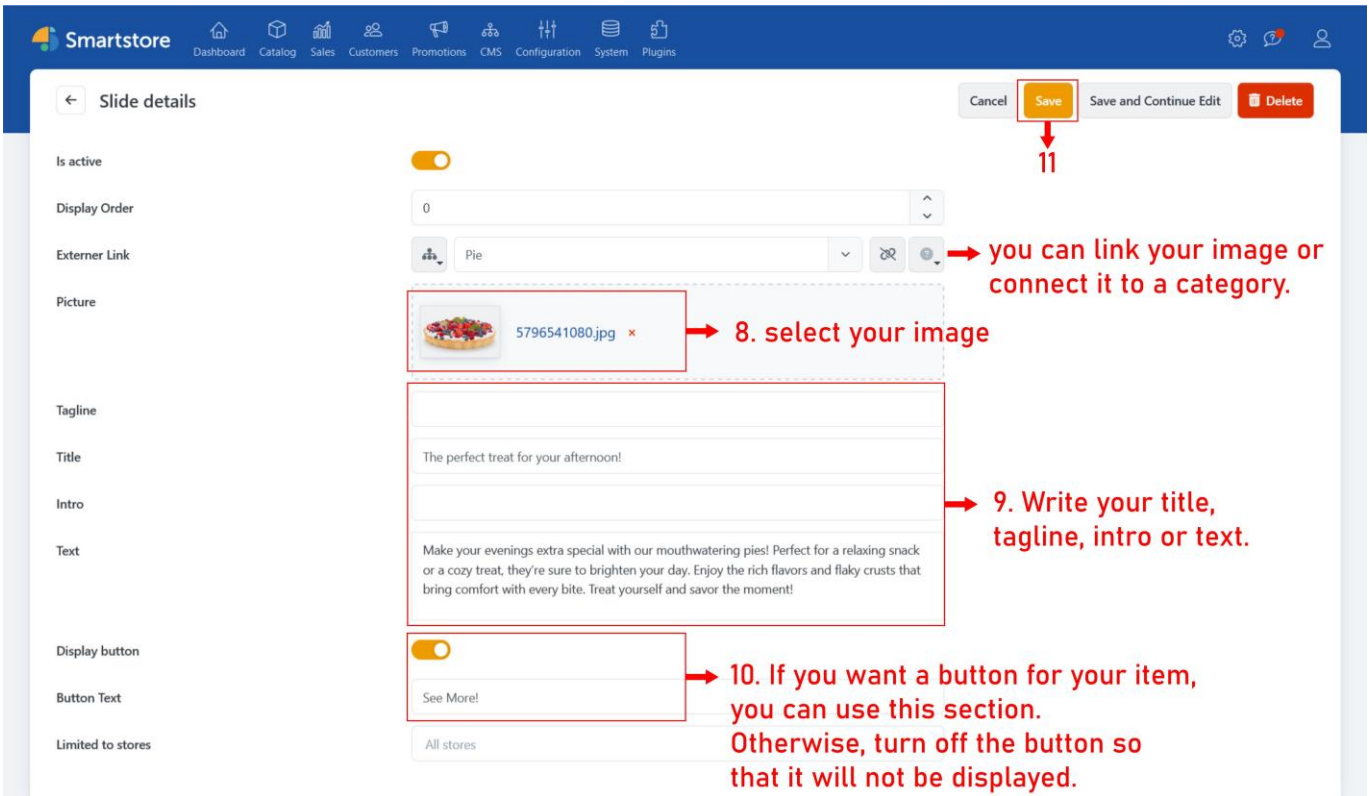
Smartstore Dashboard Catalog Sales Customers Promotions CMS Configuration System Plugins

Slide details

Cancel Save Save and Continue Edit Delete

11

Is active

Display Order 0

Externer Link Pie

you can link your image or connect it to a category.

Picture

5796541080.jpg ×

8. select your image

Tagline

Title The perfect treat for your afternoon!

Intro

Text Make your evenings extra special with our mouthwatering pies! Perfect for a relaxing snack or a cozy treat, they're sure to brighten your day. Enjoy the rich flavors and flaky crusts that bring comfort with every bite. Treat yourself and savor the moment!

9. Write your title, tagline, intro or text.

Display button

Button Text See More!

Limited to stores All stores

10. If you want a button for your item, you can use this section. Otherwise, turn off the button so that it will not be displayed.